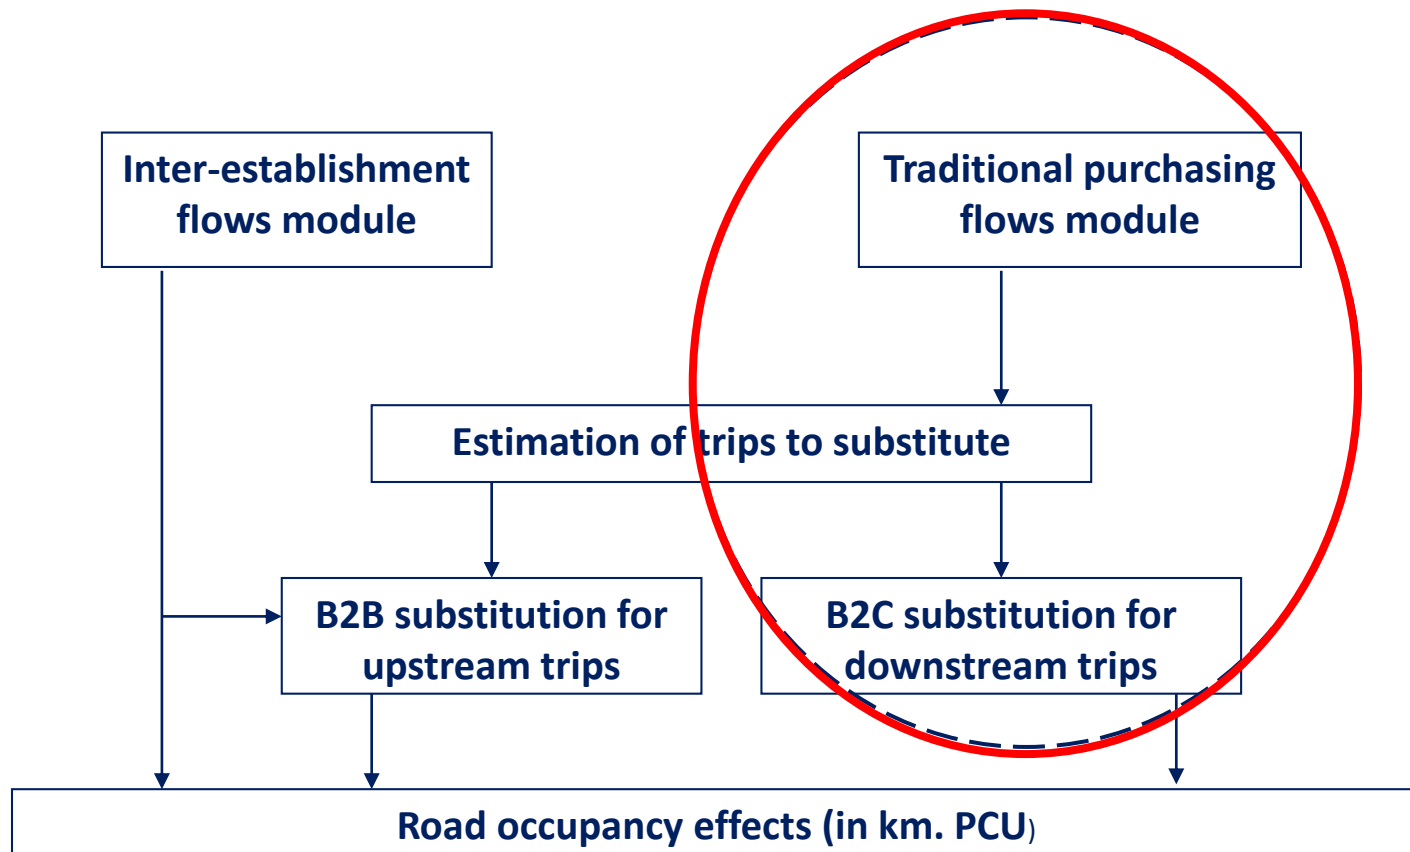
Inter-establishment flows module

Traditional purchasing flows module

Estimation of trips to substitute

B2B substitution for upstream trips

B2C substitution for downstream trips

Road occupancy effects (in km. PCU)